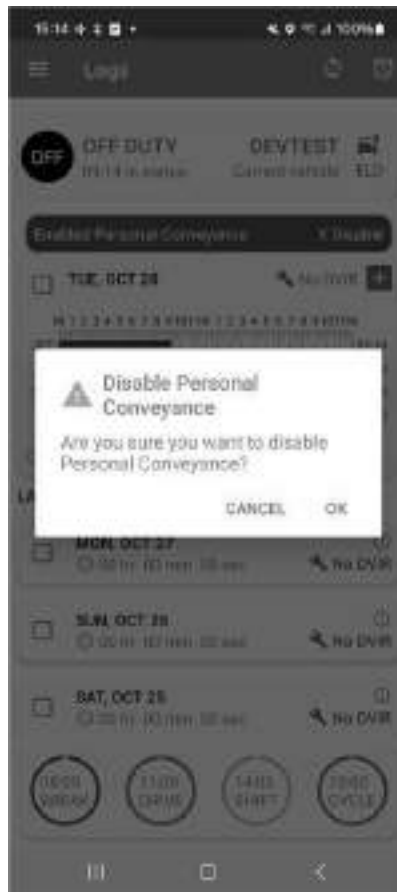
15:14 100%

Logs

OFF

OFF DUTY
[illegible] in status

DEVTEST
Current vehicle

ELD

Enabled Personal Conveyance

X Disable

TUE, OCT 28

No DVIR

Disable Personal Conveyance

Are you sure you want to disable Personal Conveyance?

CANCEL

OK

MON, OCT 27
00 hr 00 min 00 sec

No DVIR

SUN, OCT 26
00 hr 00 min 00 sec

No DVIR

SAT, OCT 25
00 hr 00 min 00 sec

No DVIR

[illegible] BREAK

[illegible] DRIVE

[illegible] SHIFT

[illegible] CYCLE